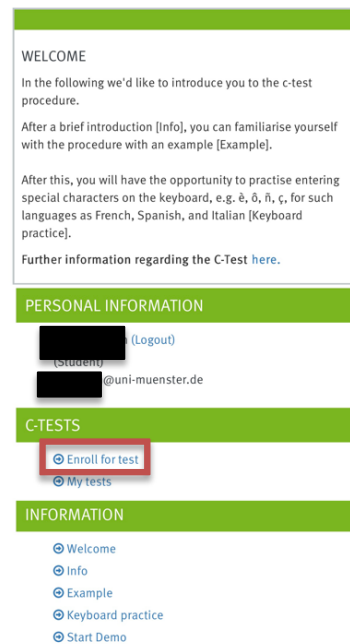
WELCOME

In the following we'd like to introduce you to the c-test procedure.

After a brief introduction [Info], you can familiarise yourself with the procedure with an example [Example].

After this, you will have the opportunity to practise entering special characters on the keyboard, e.g. è, ô, ñ, ç, for such languages as French, Spanish, and Italian [Keyboard practice].

Further information regarding the C-Test here.

PERSONAL INFORMATION

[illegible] (Logout)
(Student)
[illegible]@uni-muenster.de

C-TESTS

Enroll for test
My tests

INFORMATION

Welcome
Info
Example
Keyboard practice
Start Demo